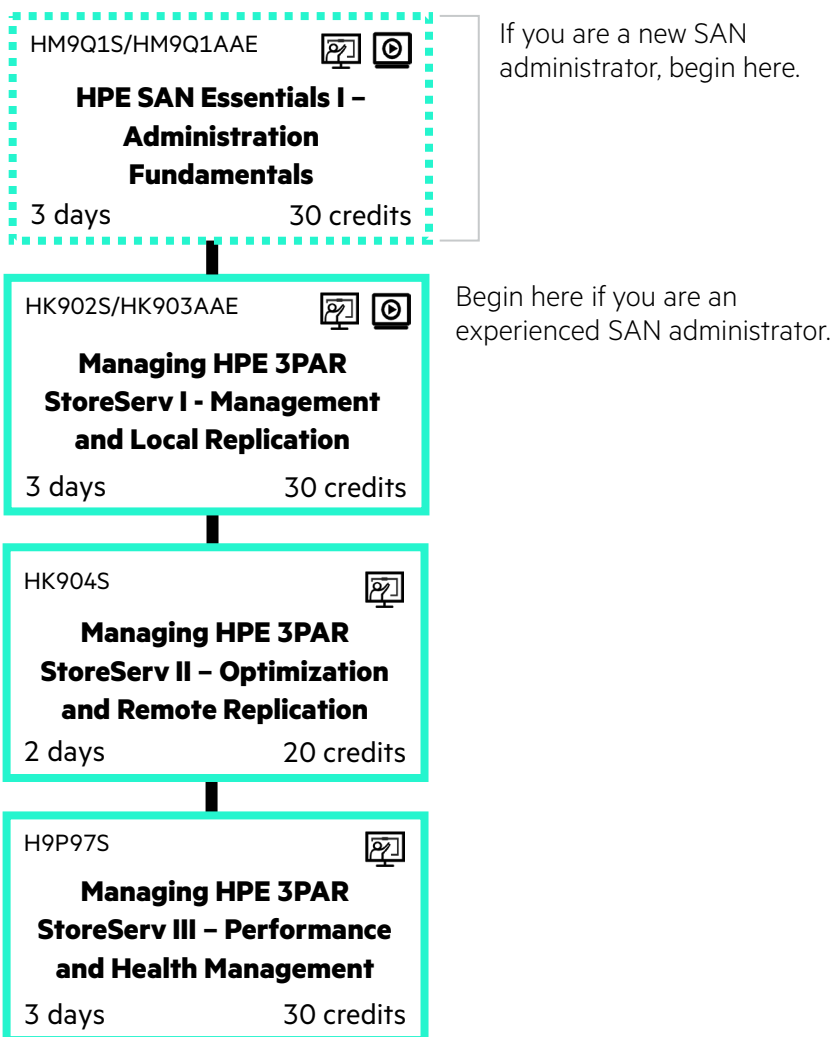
HM9Q1S/HM9Q1AAE

**HPE SAN Essentials I – Administration Fundamentals**

3 days 30 credits

If you are a new SAN administrator, begin here.

HK902S/HK903AAE

**Managing HPE 3PAR StoreServ I - Management and Local Replication**

3 days 30 credits

Begin here if you are an experienced SAN administrator.

HK904S

**Managing HPE 3PAR StoreServ II – Optimization and Remote Replication**

2 days 20 credits

H9P97S

**Managing HPE 3PAR StoreServ III – Performance and Health Management**

3 days 30 credits